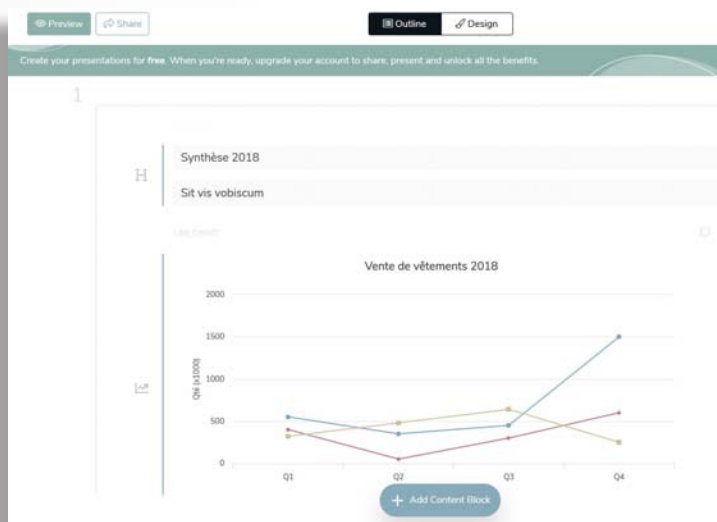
Preview
Share
Outline
Design

Create your presentations for free. When you're ready, upgrade your account to share, present and unlock all the benefits.

1

H

Synthèse 2018

Sit vis vobiscum

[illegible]

Vente de vêtements 2018

2000
1500
1000
500
0

Qté (x1000)

Q1
Q2
Q3
Q4

+ Add Content Block